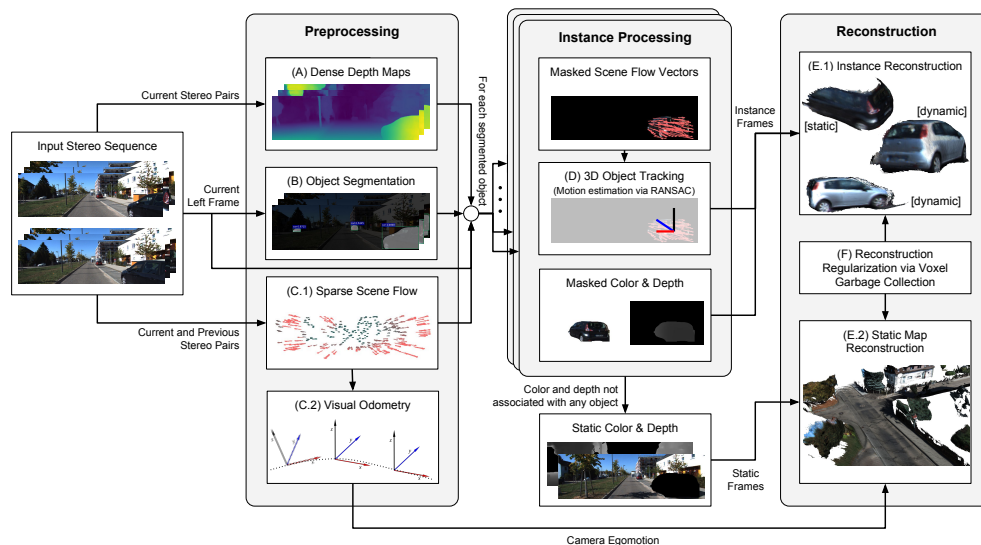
Input Stereo Sequence

Current Stereo Pairs

Current Left Frame

Current and Previous Stereo Pairs

Preprocessing

(A) Dense Depth Maps

(B) Object Segmentation

(C.1) Sparse Scene Flow

(C.2) Visual Odometry

For each segmented object

Instance Processing

Masked Scene Flow Vectors

(D) 3D Object Tracking
(Motion estimation via RANSAC)

Masked Color & Depth

Color and depth not associated with any object

Static Color & Depth

Instance Frames

Static Frames

Reconstruction

(E.1) Instance Reconstruction

[static]

[dynamic]

[dynamic]

(F) Reconstruction Regularization via Voxel Garbage Collection

(E.2) Static Map Reconstruction

Camera Egomotion